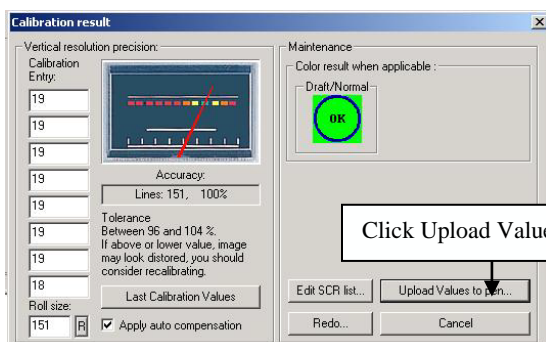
Calibration result

Vertical resolution precision:

Calibration Entry:

19
19
19
19
19
19
19
18

Roll size:
151
R

Accuracy:
Lines: 151, 100%

Tolerance
Between 96 and 104 %.
If above or lower value, image may look distored, you should consider recalibrating.

Last Calibration Values

Apply auto compensation

Maintenance

Color result when applicable :

Draft/Normal

OK

Click Upload Valu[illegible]

Edit SCR list...

Upload Values to p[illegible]n...

Redo...

Cancel